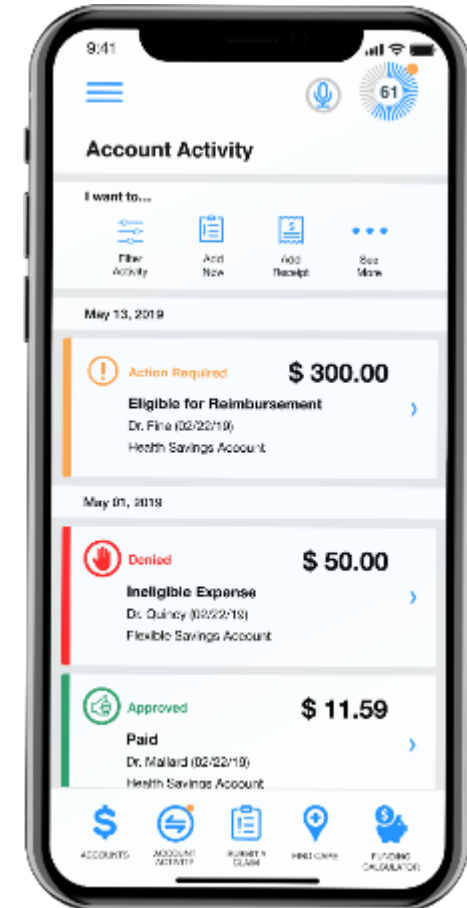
9:41

61

Account Activity

I want to...

Filter Activity

Add New

Add Receipt

See More

May 13, 2019

Action Required

$ 300.00

Eligible for Reimbursement

Dr. Fine (02/22/19)

Health Savings Account

May 01, 2019

Denied

$ 50.00

Ineligible Expense

Dr. Quincy (02/22/19)

Flexible Savings Account

Approved

$ 11.59

Paid

Dr. Mallard (02/22/19)

Health Savings Account

ACCOUNTS

ACCOUNT ACTIVITY

SUBMIT A CLAIM

FIND CARE

FUNDING CALCULATOR